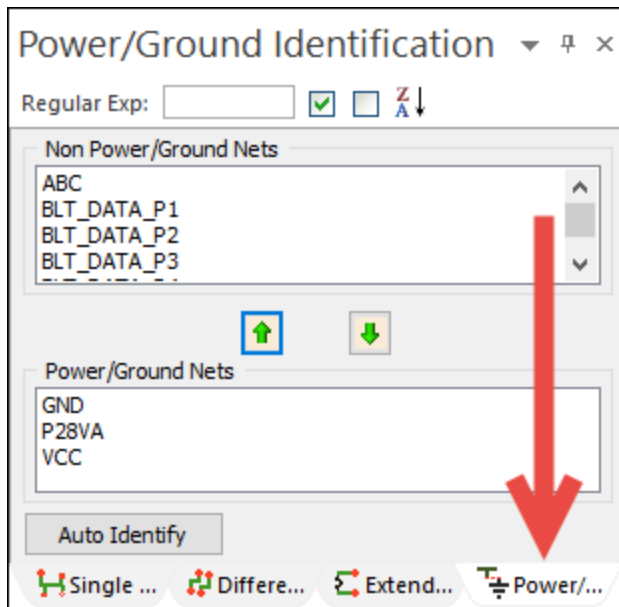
Power/Ground Identification

Regular Exp:

Z
A

Non Power/Ground Nets

ABC
BLT_DATA_P1
BLT_DATA_P2
BLT_DATA_P3
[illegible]

Power/Ground Nets

GND
P28VA
VCC

Auto Identify

Single ... Differe... Extend... Power/...